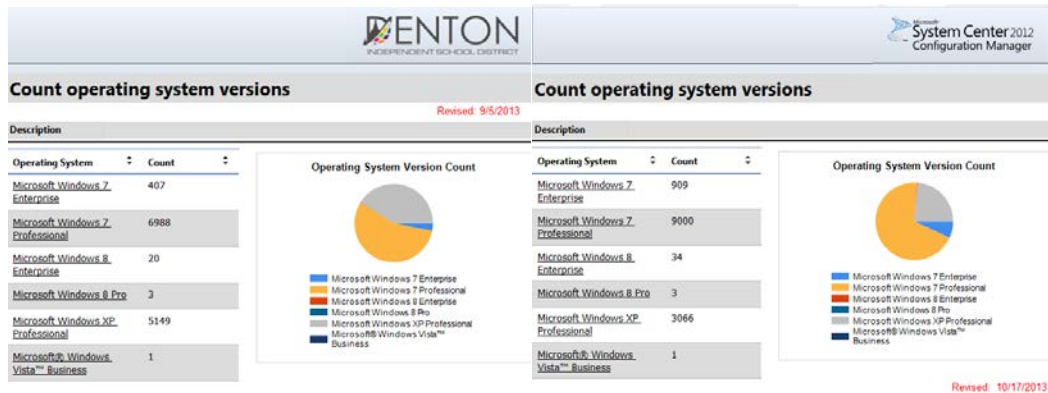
DENTON
INDEPENDENT SCHOOL DISTRICT

Count operating system versions

Revised: 9/5/2013

Description

| Operating System | Count |
|---|---|
| Microsoft Windows 7 Enterprise | 407 |
| Microsoft Windows 7 Professional | 6988 |
| Microsoft Windows 8 Enterprise | 20 |
| Microsoft Windows 8 Pro | 3 |
| Microsoft Windows XP Professional | 5149 |
| Microsoft® Windows Vista™ Business | 1 |

Operating System Version Count

Microsoft Windows 7 Enterprise
Microsoft Windows 7 Professional
Microsoft Windows 8 Enterprise
Microsoft Windows 8 Pro
Microsoft Windows XP Professional
Microsoft® Windows Vista™ Business

Microsoft System Center 2012 Configuration Manager

Count operating system versions

Description

| Operating System | Count |
|---|---|
| Microsoft Windows 7 Enterprise | 909 |
| Microsoft Windows 7 Professional | 9000 |
| Microsoft Windows 8 Enterprise | 34 |
| Microsoft Windows 8 Pro | 3 |
| Microsoft Windows XP Professional | 3066 |
| Microsoft® Windows Vista™ Business | 1 |

Operating System Version Count

Microsoft Windows 7 Enterprise
Microsoft Windows 7 Professional
Microsoft Windows 8 Enterprise
Microsoft Windows 8 Pro
Microsoft Windows XP Professional
Microsoft® Windows Vista™ Business

Revised: 10/17/2013